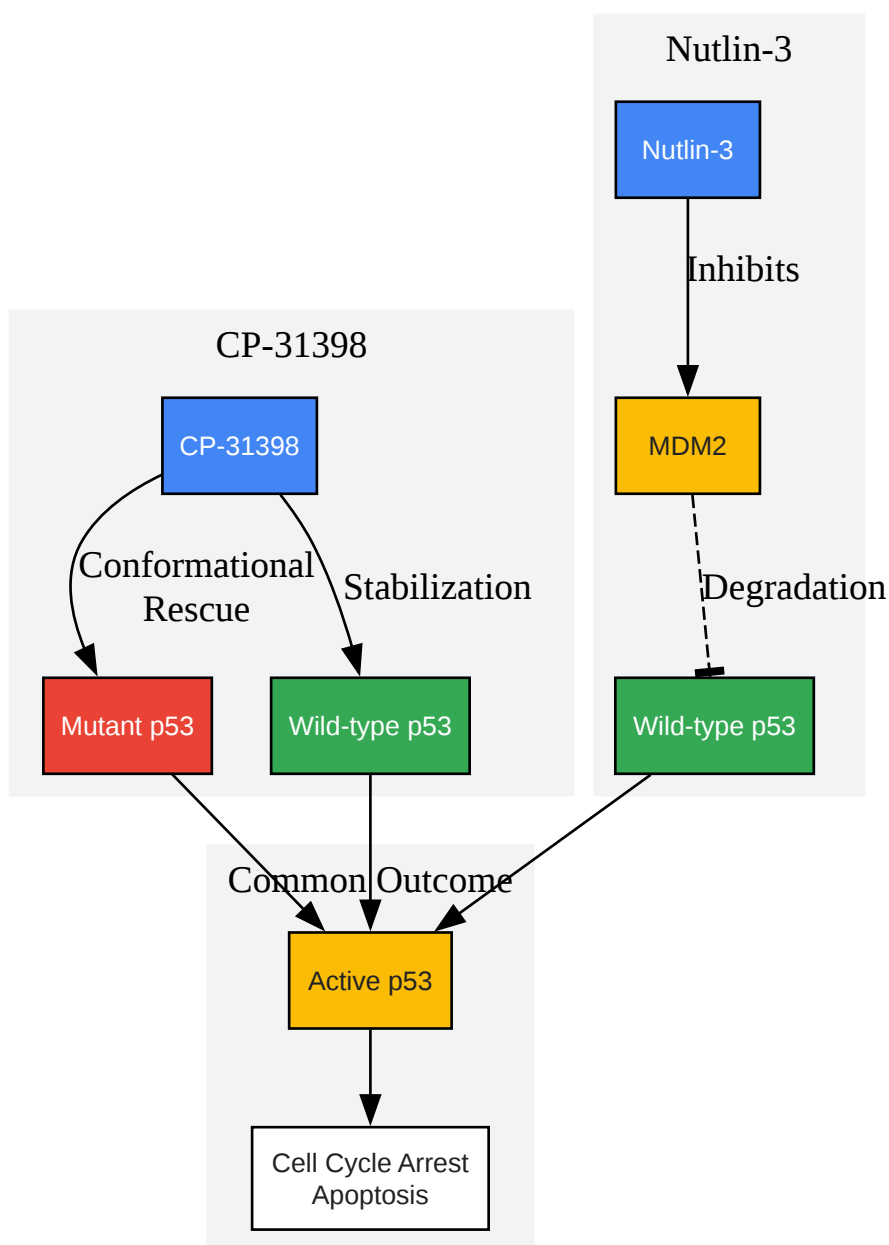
Nutlin-3

Nutlin-3

Inhibits

MDM2

Degradation

Wild-type p53

CP-31398

CP-31398

Conformational Rescue

Stabilization

Mutant p53

Wild-type p53

Common Outcome

Active p53

Cell Cycle Arrest
Apoptosis